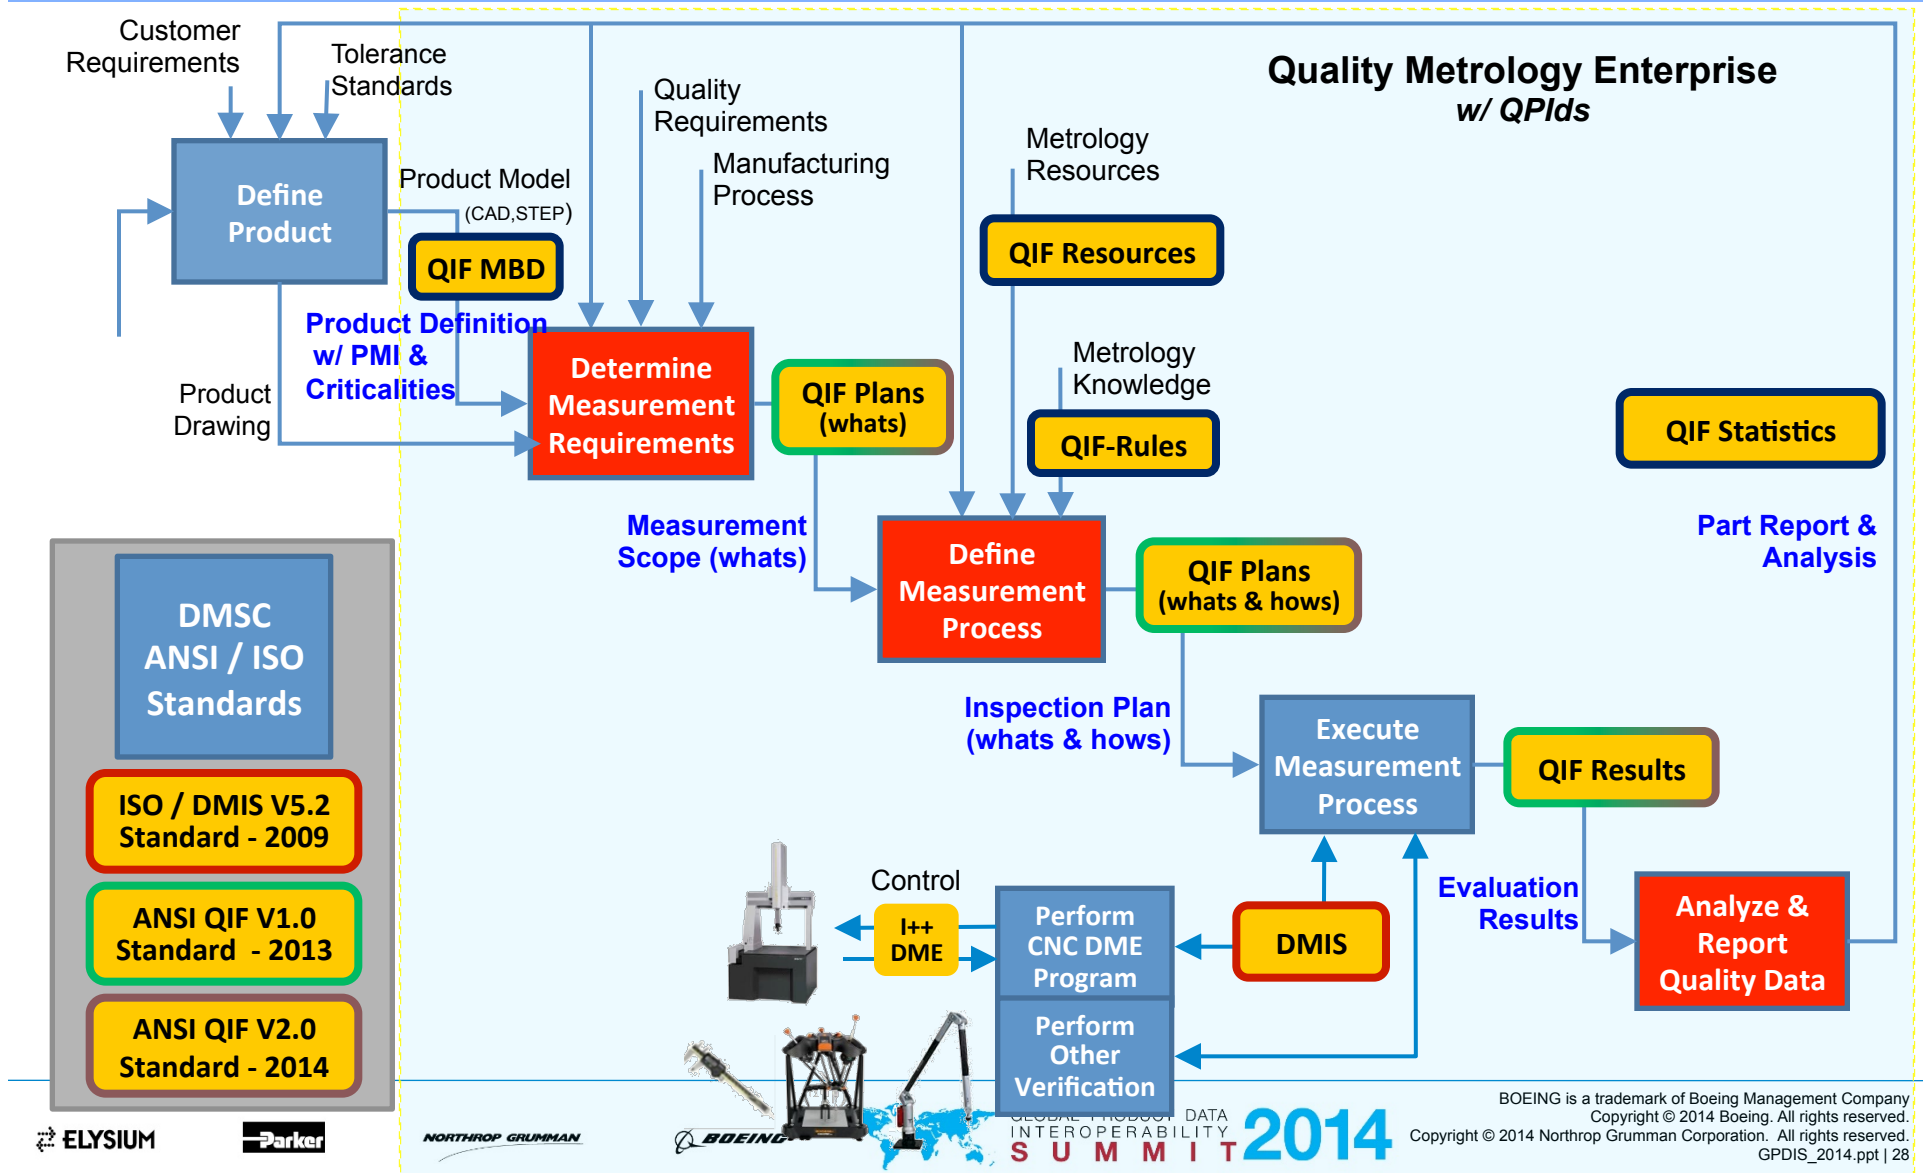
Quality Metrology Enterprise
w/ QPIds

Customer Requirements

Tolerance Standards

Define Product

Product Model (CAD,STEP)

QIF MBD

Quality Requirements

Manufacturing Process

Metrology Resources

QIF Resources

Product Definition w/ PMI & Criticalities

Product Drawing

Determine Measurement Requirements

QIF Plans (whats)

Metrology Knowledge

QIF-Rules

QIF Statistics

Measurement Scope (whats)

Define Measurement Process

QIF Plans (whats & hows)

Part Report & Analysis

DMSC ANSI / ISO Standards

Inspection Plan (whats & hows)

Execute Measurement Process

QIF Results

ISO / DMIS V5.2 Standard - 2009

ANSI QIF V1.0 Standard - 2013

ANSI QIF V2.0 Standard - 2014

Control

I++ DME

Perform CNC DME Program

DMIS

Evaluation Results

Analyze & Report Quality Data

Perform Other Verification

ELYSIUM

Parker

NORTHROP GRUMMAN

BOEING

GLOBAL PRODUCT DATA INTEROPERABILITY SUMMIT 2014

BOEING is a trademark of Boeing Management Company
Copyright © 2014 Boeing. All rights reserved.
Copyright © 2014 Northrop Grumman Corporation. All rights reserved.
GPDIS_2014.ppt | 28